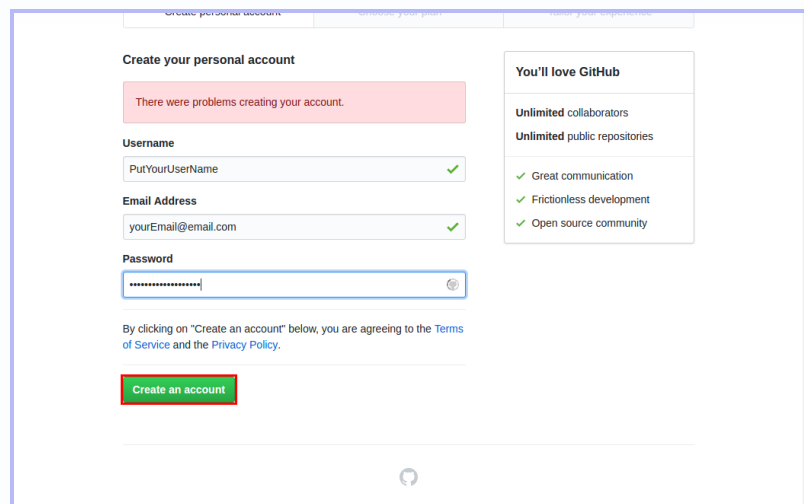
Create personal account | Choose your plan | Tailor your experience

Create your personal account

There were problems creating your account.

Username

PutYourUserName

Email Address

yourEmail@email.com

Password

••••••••••••••••••

By clicking on "Create an account" below, you are agreeing to the Terms of Service and the Privacy Policy.

Create an account

You'll love GitHub

Unlimited collaborators

Unlimited public repositories

Great communication

Frictionless development

Open source community